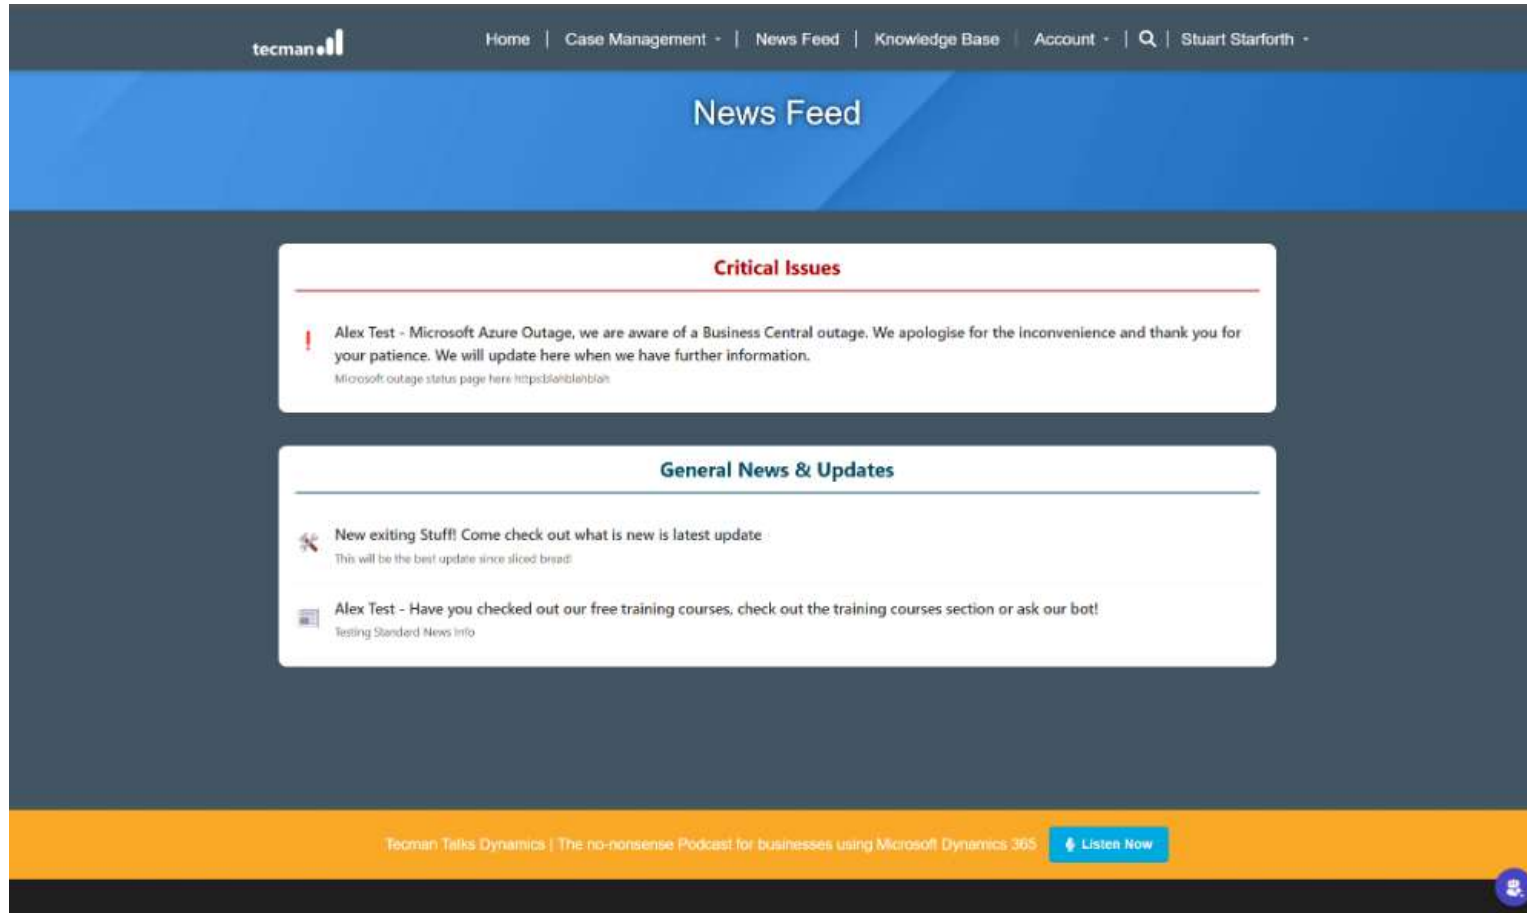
tecman

Home | Case Management | News Feed | Knowledge Base | Account | Stuart Starforth

News Feed

Critical Issues

! Alex Test - Microsoft Azure Outage, we are aware of a Business Central outage. We apologise for the inconvenience and thank you for your patience. We will update here when we have further information.
Microsoft outage status page here httpsblahblahblah

General News & Updates

New exiting Stuff! Come check out what is new is latest update
This will be the best update since sliced bread!

Alex Test - Have you checked out our free training courses, check out the training courses section or ask our bot!
Testing Standard News Info

Tecman Talks Dynamics | The no-nonsense Podcast for businesses using Microsoft Dynamics 365 Listen Now